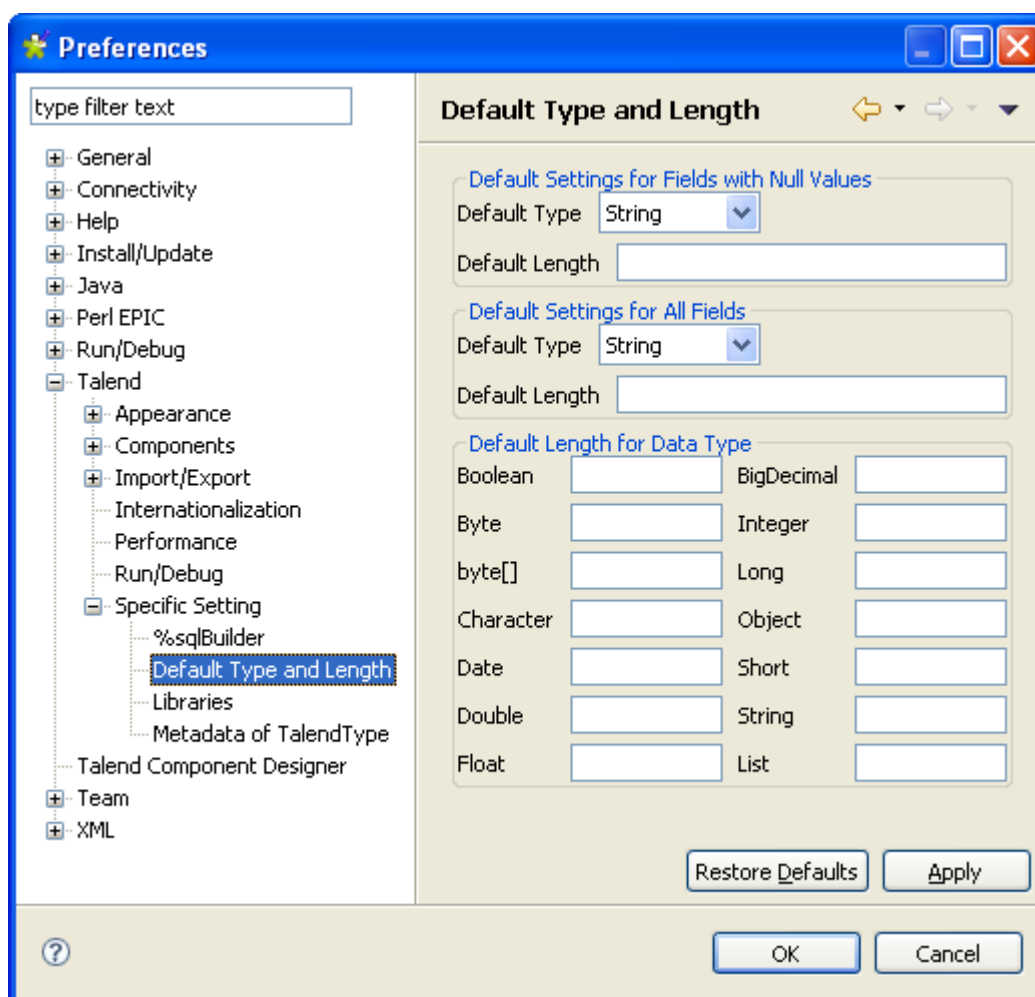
Preferences

type filter text

General
Connectivity
Help
Install/Update
Java
Perl EPIC
Run/Debug
Talend
Appearance
Components
Import/Export
Internationalization
Performance
Run/Debug
Specific Setting
%sqlBuilder
Default Type and Length
Libraries
Metadata of TalendType
Talend Component Designer
Team
XML

Default Type and Length

Default Settings for Fields with Null Values
Default Type String
Default Length

Default Settings for All Fields
Default Type String
Default Length

Default Length for Data Type

| | | | |
|---|---|---|---|
| Boolean | | BigDecimal | |
| Byte | | Integer | |
| byte[] | | Long | |
| Character | | Object | |
| Date | | Short | |
| Double | | String | |
| Float | | List | |

Restore Defaults
Apply

OK
Cancel